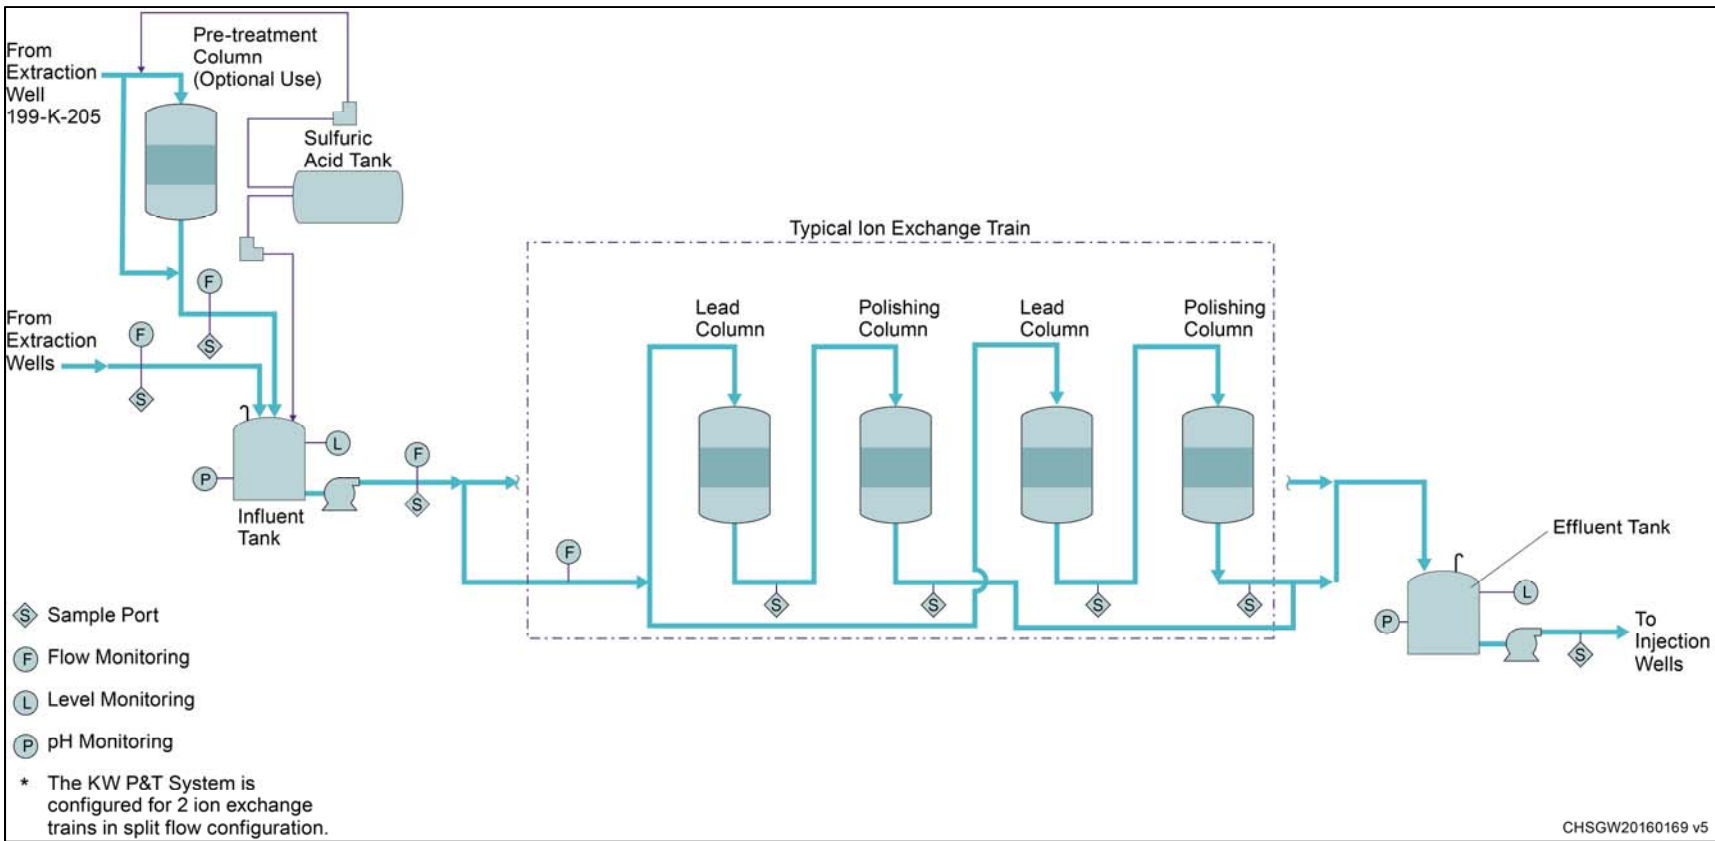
From Extraction Well 199-K-205

Pre-treatment Column (Optional Use)

Sulfuric Acid Tank

F

S

From Extraction Wells

F

S

L

P

Influent Tank

F

S

Typical Ion Exchange Train

Lead Column

Polishing Column

Lead Column

Polishing Column

F

S

S

S

S

Effluent Tank

L

P

S

To Injection Wells

S Sample Port

F Flow Monitoring

L Level Monitoring

P pH Monitoring

* The KW P&T System is configured for 2 ion exchange trains in split flow configuration.

CHSGW20160169 v5